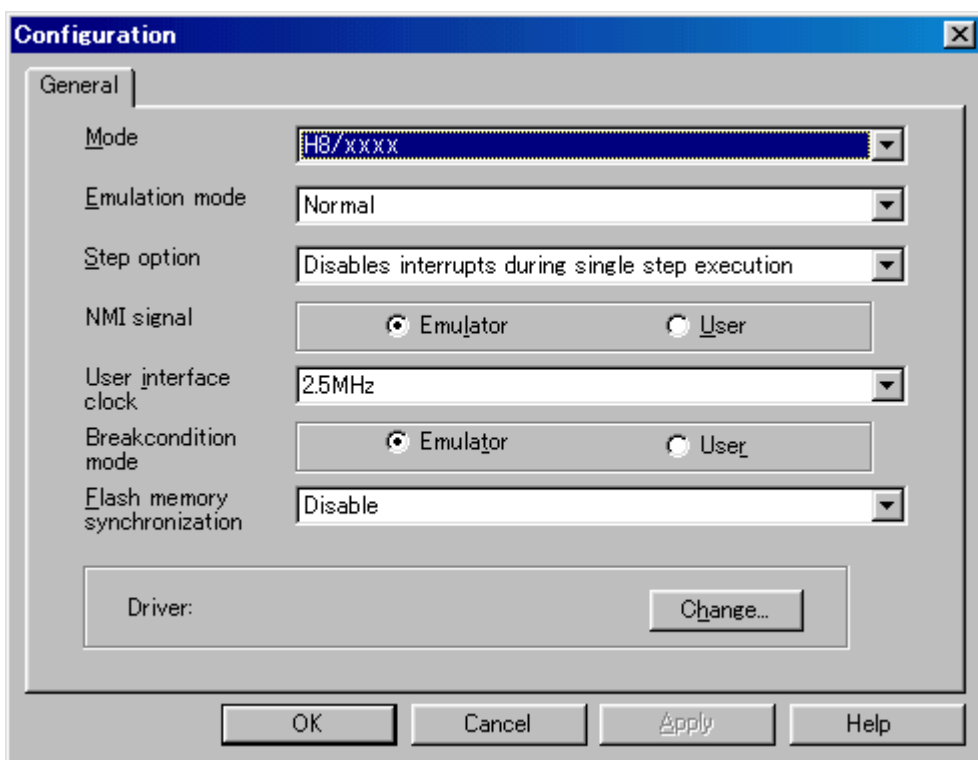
Configuration

General

Mode | H8/xxxx

Emulation mode | Normal

Step option | Disables interrupts during single step execution

NMI signal | Emulator | User

User interface clock | 2.5MHz

Breakcondition mode | Emulator | User

Flash memory synchronization | Disable

Driver:

Change...

OK | Cancel | Apply | Help